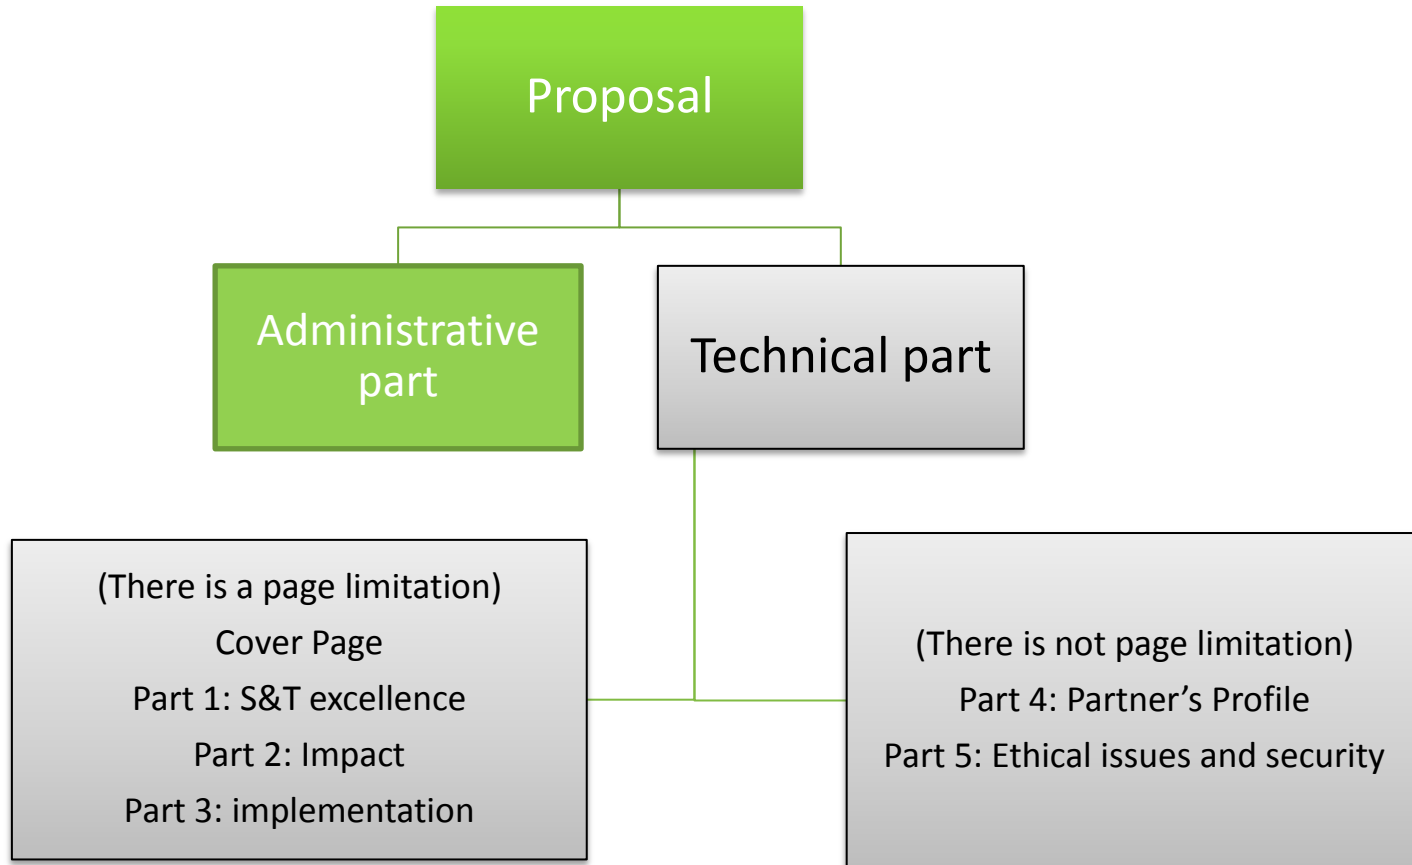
Proposal

Administrative part

Technical part

(There is a page limitation)
Cover Page
Part 1: S&T excellence
Part 2: Impact
Part 3: implementation

(There is not page limitation)
Part 4: Partner’s Profile
Part 5: Ethical issues and security